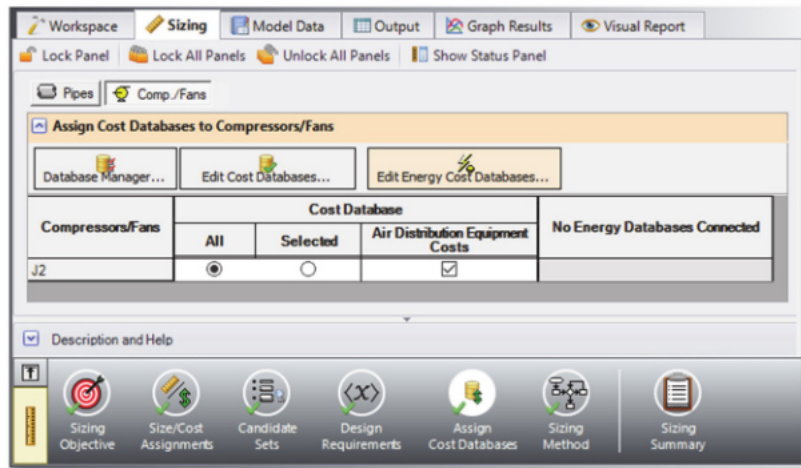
Workspace | Sizing | Model Data | Output | Graph Results | Visual Report

Lock Panel | Lock All Panels | Unlock All Panels | Show Status Panel

Pipes | Comp./Fans

Assign Cost Databases to Compressors/Fans

Database Manager... | Edit Cost Databases... | Edit Energy Cost Databases...

<table>
<tr><th rowspan="2">Compressors/Fans</th><th colspan="3">Cost Database</th><th rowspan="2">No Energy Databases Connected</th></tr>
<tr><th>All</th><th>Selected</th><th>Air Distribution Equipment Costs</th></tr>
<tr><td>J2</td><td>◉</td><td>○</td><td>☑</td><td></td></tr>
</table>

Description and Help

Sizing Objective | Size/Cost Assignments | Candidate Sets | Design Requirements | Assign Cost Databases | Sizing Method | Sizing Summary